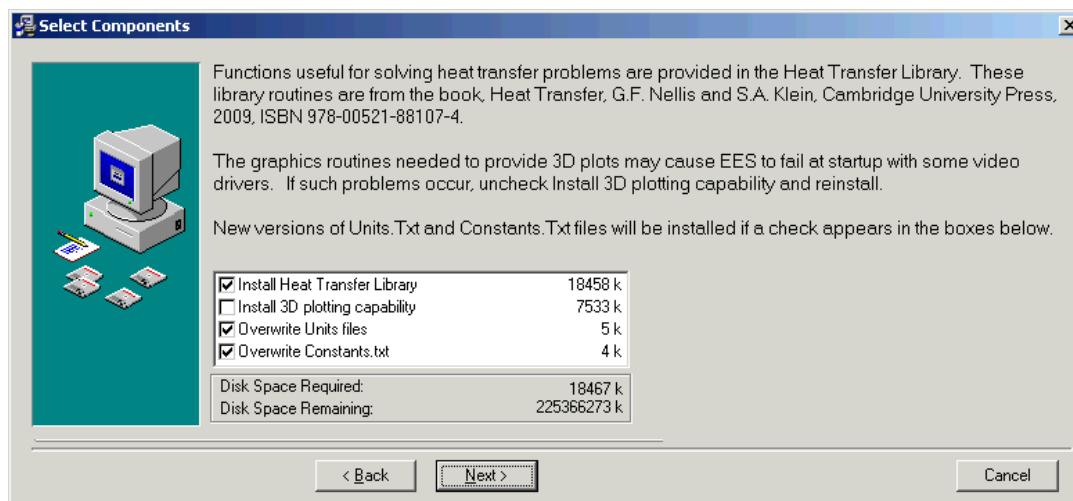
Select Components

Functions useful for solving heat transfer problems are provided in the Heat Transfer Library. These library routines are from the book, Heat Transfer, G.F. Nellis and S.A. Klein, Cambridge University Press, 2009, ISBN 978-00521-88107-4.

The graphics routines needed to provide 3D plots may cause EES to fail at startup with some video drivers. If such problems occur, uncheck Install 3D plotting capability and reinstall.

New versions of Units.Txt and Constants.Txt files will be installed if a check appears in the boxes below.

| | | |
|---|---|---|
| ☑ | Install Heat Transfer Library | 18458 k |
| ☐ | Install 3D plotting capability | 7533 k |
| ☑ | Overwrite Units files | 5 k |
| ☑ | Overwrite Constants.txt | 4 k |

Disk Space Required: 18467 k
Disk Space Remaining: 225366273 k

< Back   Next >   Cancel